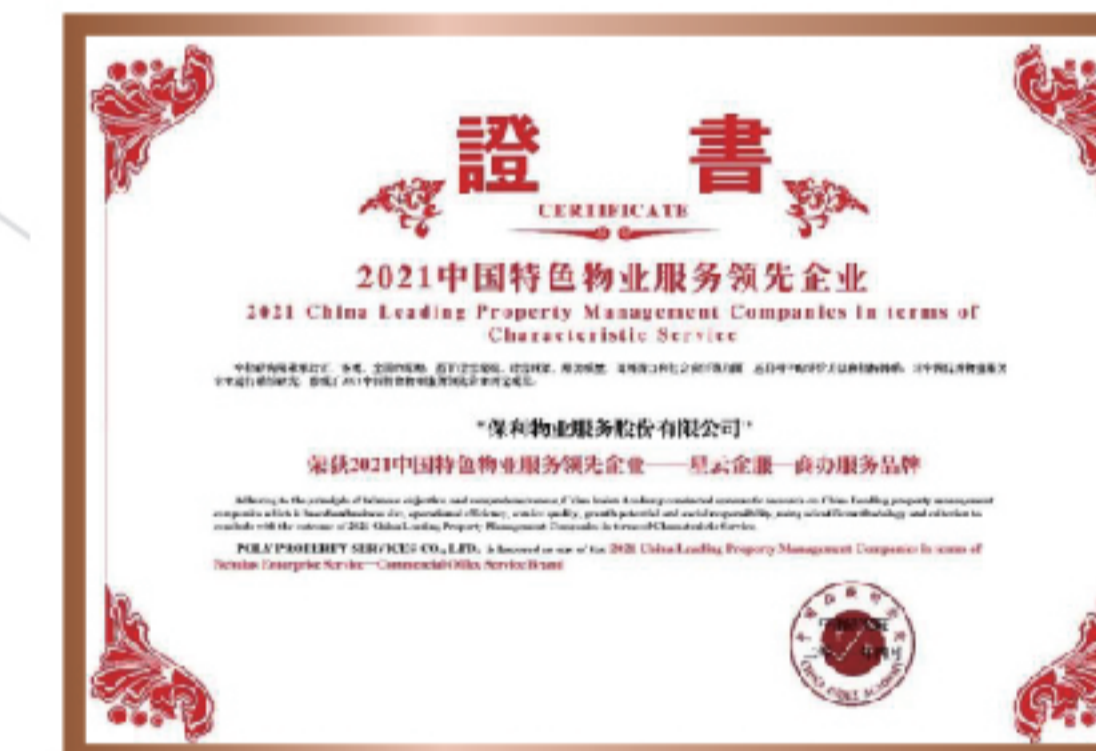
證 書

CERTIFICATE

2021中国特色物业服务领先企业

2021 China Leading Property Management Companies in terms of Characteristic Service

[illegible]

"保利物业服务股份有限公司"

荣获2021中国特色物业服务领先企业——星云企服—商办服务品牌

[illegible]

POLY PROPERTY SERVICES CO., LTD. is honored as one of the 2021 China Leading Property Management Companies in terms of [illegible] Enterprise Service—Commercial Office Service Brand

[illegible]